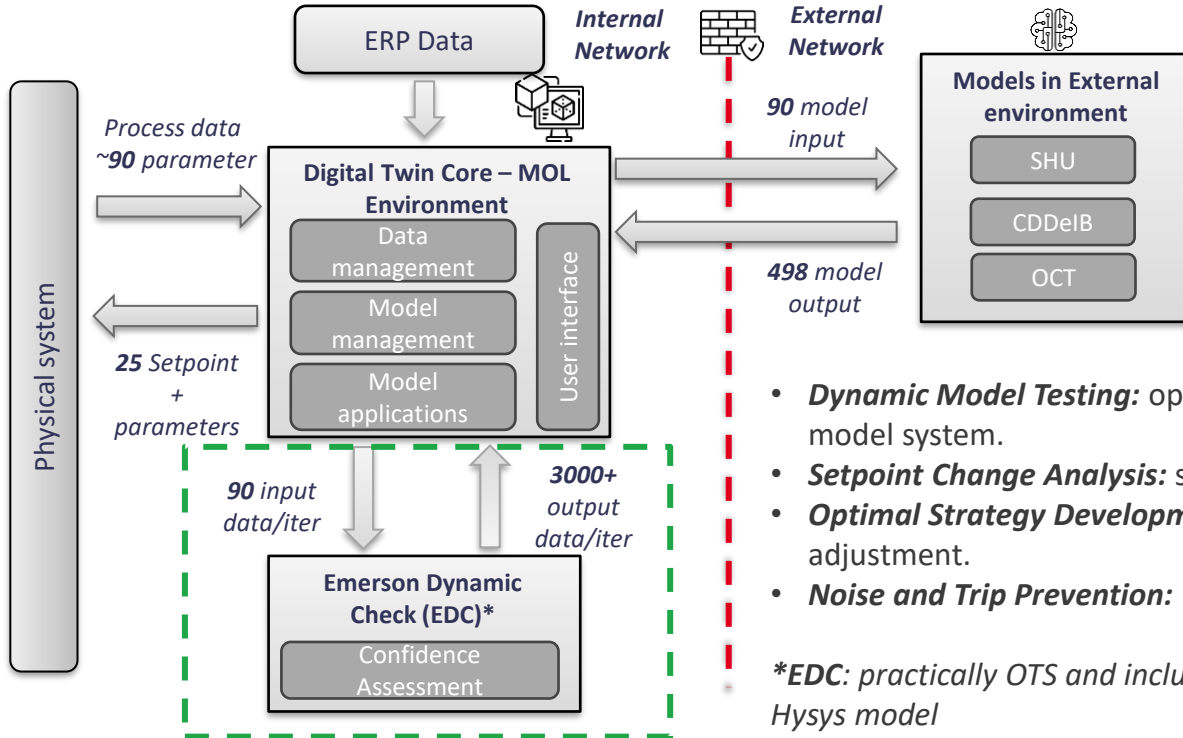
ERP Data

Internal Network

External Network

Physical system

Process data ~**90** parameter

Digital Twin Core – MOL Environment

Data management

Model management

Model applications

User interface

**25** Setpoint + parameters

**90** model input

**498** model output

Models in External environment

SHU

CDDeIB

OCT

**90** input data/iter

**3000+** output data/iter

Emerson Dynamic Check (EDC)*

Confidence Assessment

• ***Dynamic Model Testing:*** op model system.
• ***Setpoint Change Analysis:*** s
• ***Optimal Strategy Developm*** adjustment.
• ***Noise and Trip Prevention:***

****EDC****: practically OTS and inclu Hysys model*